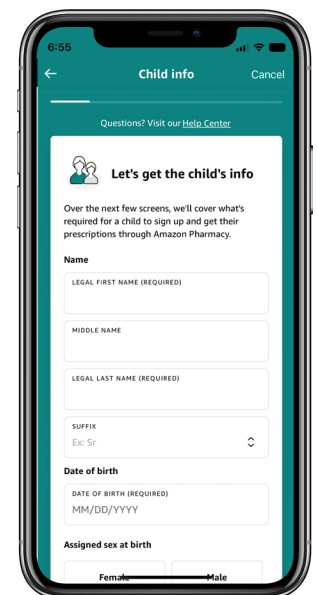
6:55

←
Child info
Cancel

Questions? Visit our Help Center

Let's get the child's info

Over the next few screens, we'll cover what's required for a child to sign up and get their prescriptions through Amazon Pharmacy.

Name

LEGAL FIRST NAME (REQUIRED)

MIDDLE NAME

LEGAL LAST NAME (REQUIRED)

SUFFIX
Ex: Sr

Date of birth

DATE OF BIRTH (REQUIRED)
MM/DD/YYYY

Assigned sex at birth

Female
Male